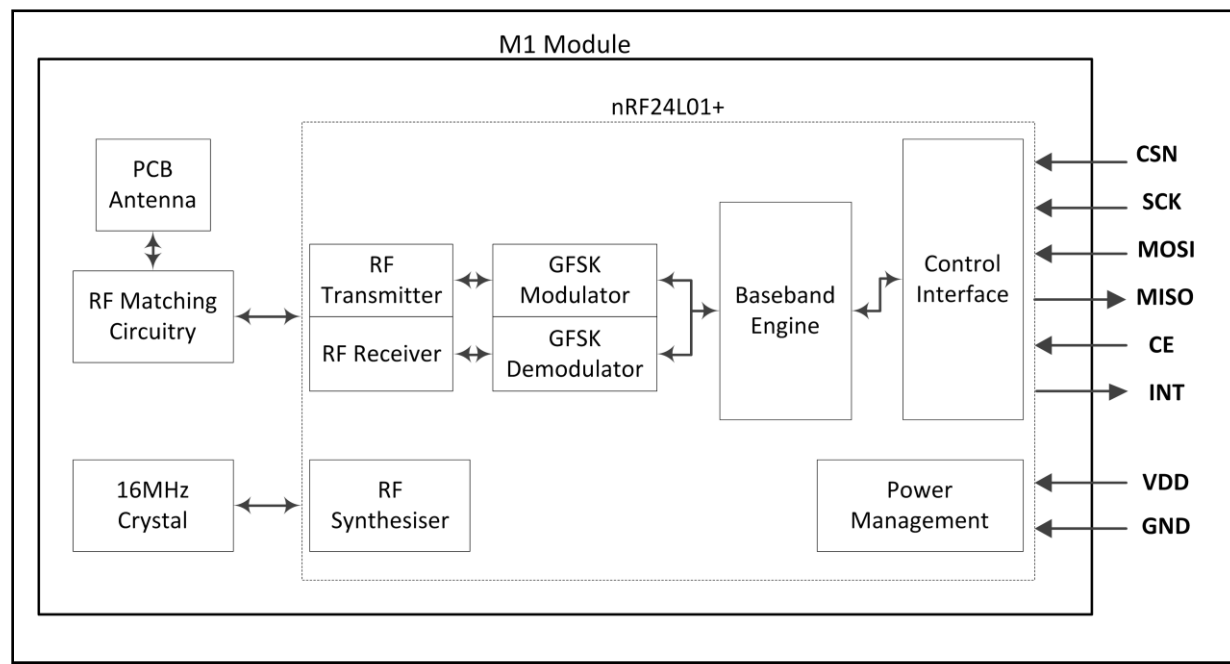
M1 Module

nRF24L01+

PCB Antenna

RF Matching Circuitry

RF Transmitter

RF Receiver

GFSK Modulator

GFSK Demodulator

Baseband Engine

Control Interface

CSN

SCK

MOSI

MISO

CE

INT

16MHz Crystal

RF Synthesiser

Power Management

VDD

GND